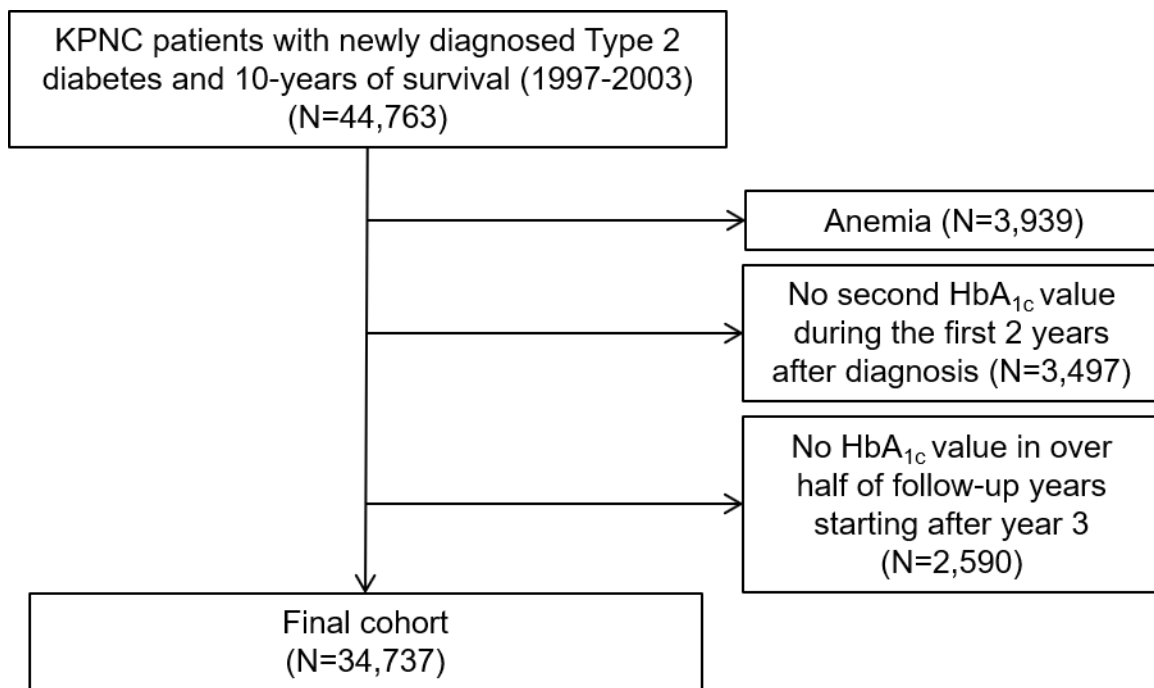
KPNC patients with newly diagnosed Type 2 diabetes and 10-years of survival (1997-2003) (N=44,763)

Anemia (N=3,939)

No second $HbA_{1c}$ value during the first 2 years after diagnosis (N=3,497)

No $HbA_{1c}$ value in over half of follow-up years starting after year 3 (N=2,590)

Final cohort (N=34,737)